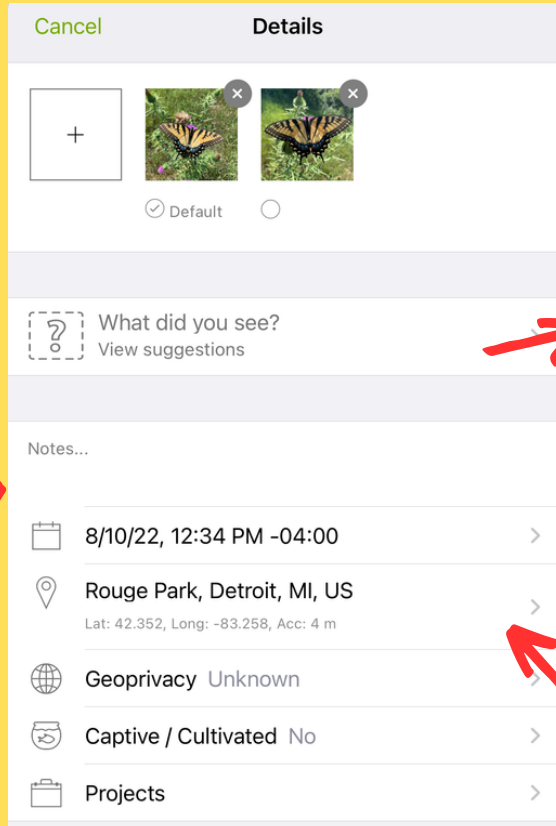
Cancel Details

+

Default

What did you see?
View suggestions

Notes...

8/10/22, 12:34 PM -04:00

Rouge Park, Detroit, MI, US
Lat: 42.352, Long: -83.258, Acc: 4 m

Geoprivacy Unknown

Captive / Cultivated No

Projects